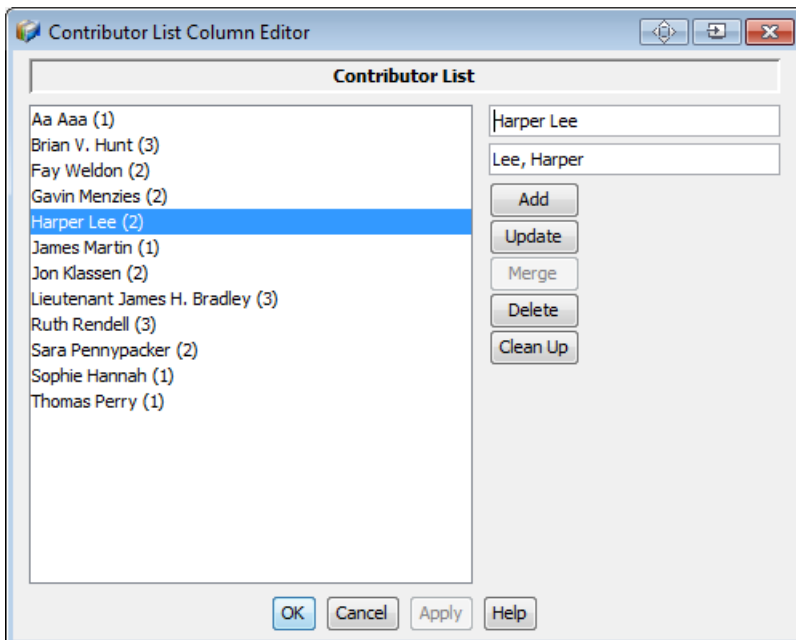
Contributor List Column Editor

Contributor List

Aa Aaa (1)
Brian V. Hunt (3)
Fay Weldon (2)
Gavin Menzies (2)
Harper Lee (2)
James Martin (1)
Jon Klassen (2)
Lieutenant James H. Bradley (3)
Ruth Rendell (3)
Sara Pennypacker (2)
Sophie Hannah (1)
Thomas Perry (1)

Harper Lee

Lee, Harper

Add
Update
Merge
Delete
Clean Up

OK
Cancel
Apply
Help